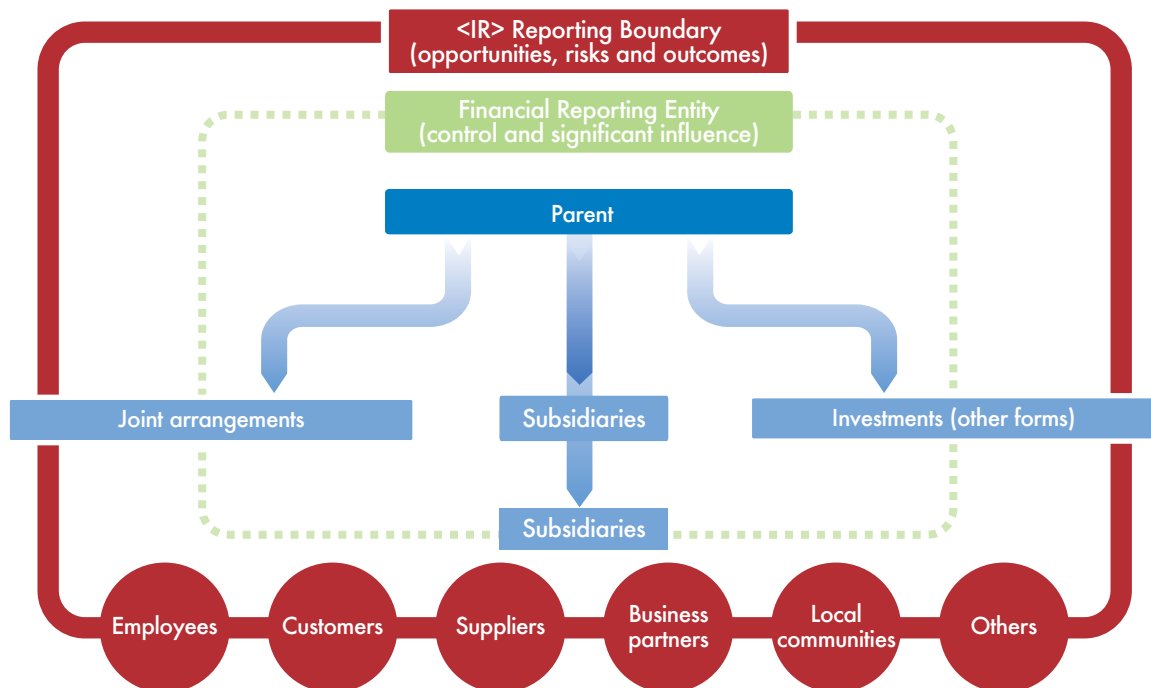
<IR> Reporting Boundary
(opportunities, risks and outcomes)

Financial Reporting Entity
(control and significant influence)

Parent

Joint arrangements

Subsidiaries

Investments (other forms)

Subsidiaries

Employees

Customers

Suppliers

Business partners

Local communities

Others